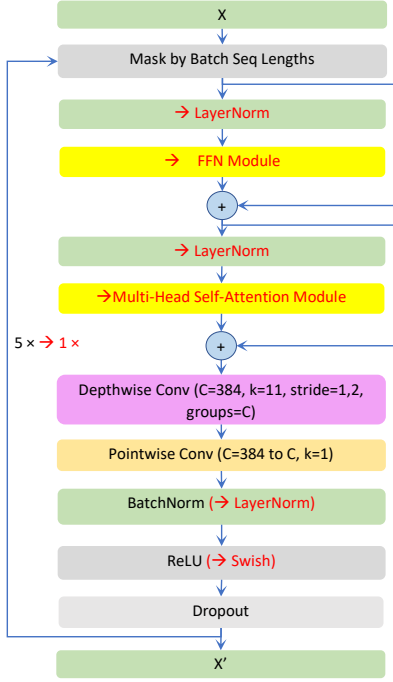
X

Mask by Batch Seq Lengths

→ LayerNorm

→ FFN Module

+

→ LayerNorm

→Multi-Head Self-Attention Module

5 × → 1 ×

+

Depthwise Conv (C=384, k=11, stride=1,2, groups=C)

Pointwise Conv (C=384 to C, k=1)

BatchNorm (→ LayerNorm)

ReLU (→ Swish)

Dropout

X'